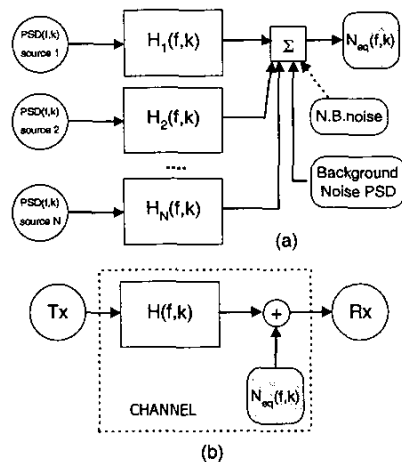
PSD(f,k) source 1

PSD(f,k) source 2

PSD(f,k) source N

$H_1(f,k)$

$H_2(f,k)$

....

$H_N(f,k)$

$\Sigma$

$N_{eq}(f,k)$

N.B.noise

Background Noise PSD

(a)

Tx

H(f,k)

+

Rx

$N_{eq}(f,k)$

CHANNEL

(b)